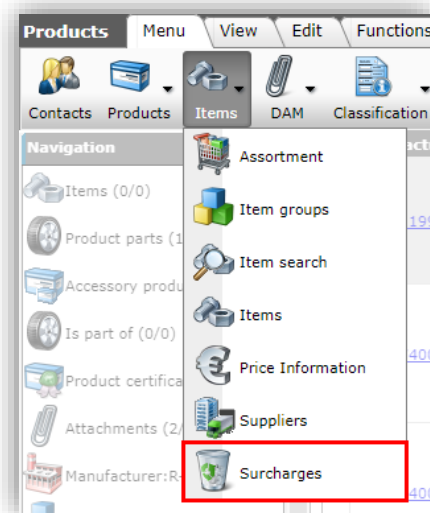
Products Menu View Edit Functions

Contacts Products Items DAM Classification

Navigation

Items (0/0)

Product parts (1

Accessory produ

Is part of (0/0)

Product certifica

Attachments (2/

Manufacturer:R-

Assortment

Item groups

Item search

Items

Price Information

Suppliers

Surcharges

19

40

40

40